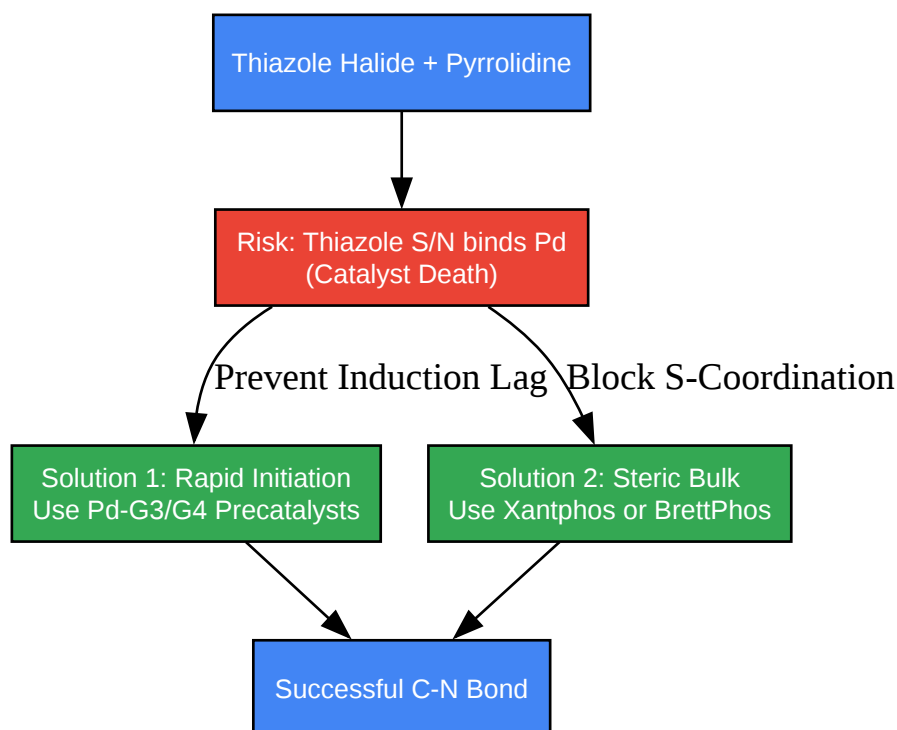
Thiazole Halide + Pyrrolidine

Risk: Thiazole S/N binds Pd
(Catalyst Death)

Prevent Induction Lag

Block S-Coordination

Solution 1: Rapid Initiation
Use Pd-G3/G4 Precatalysts

Solution 2: Steric Bulk
Use Xantphos or BrettPhos

Successful C-N Bond